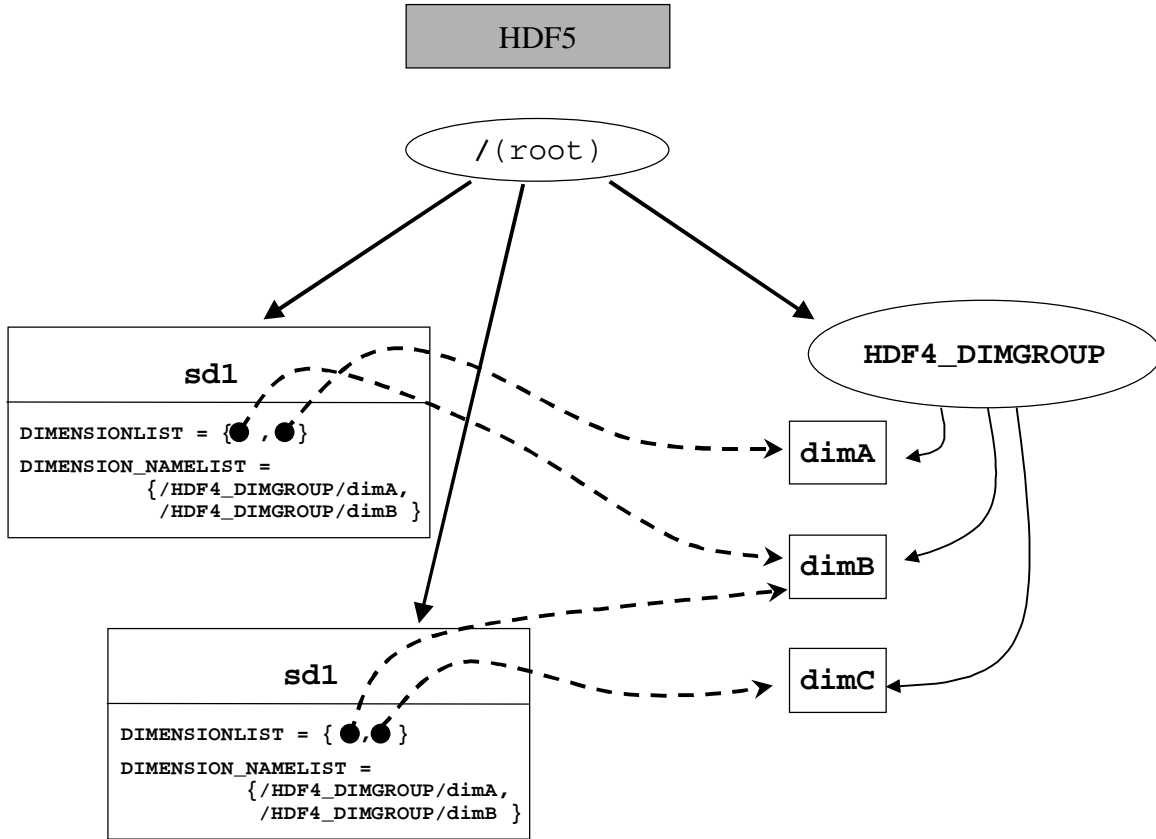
HDF5

/(root)

sd1

DIMENSIONLIST = { , }

DIMENSION_NAMELIST = {/HDF4_DIMGROUP/dimA, /HDF4_DIMGROUP/dimB }

HDF4_DIMGROUP

dimA

dimB

dimC

sd1

DIMENSIONLIST = { , }

DIMENSION_NAMELIST = {/HDF4_DIMGROUP/dimA, /HDF4_DIMGROUP/dimB }